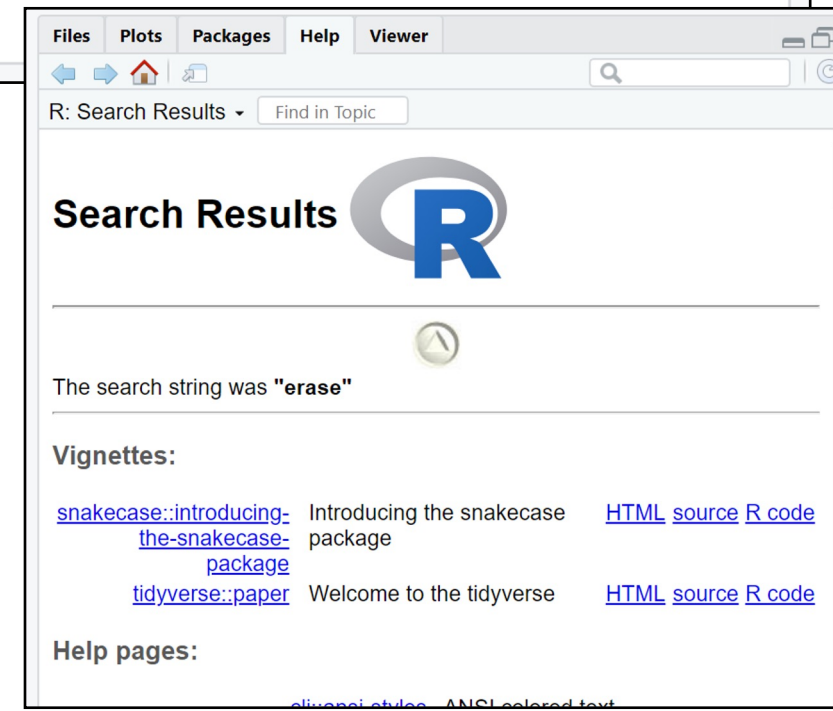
Files Plots Packages Help Viewer

R: Search Results ▾ Find in Topic

Search Results

The search string was **"erase"**

Vignettes:

| | | |
|---|---|---|
| snakecase::introducing-the-snakecase-package | Introducing the snakecase package | HTML source R code |
| tidyverse::paper | Welcome to the tidyverse | HTML source R code |

Help pages:

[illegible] ANSI colored text